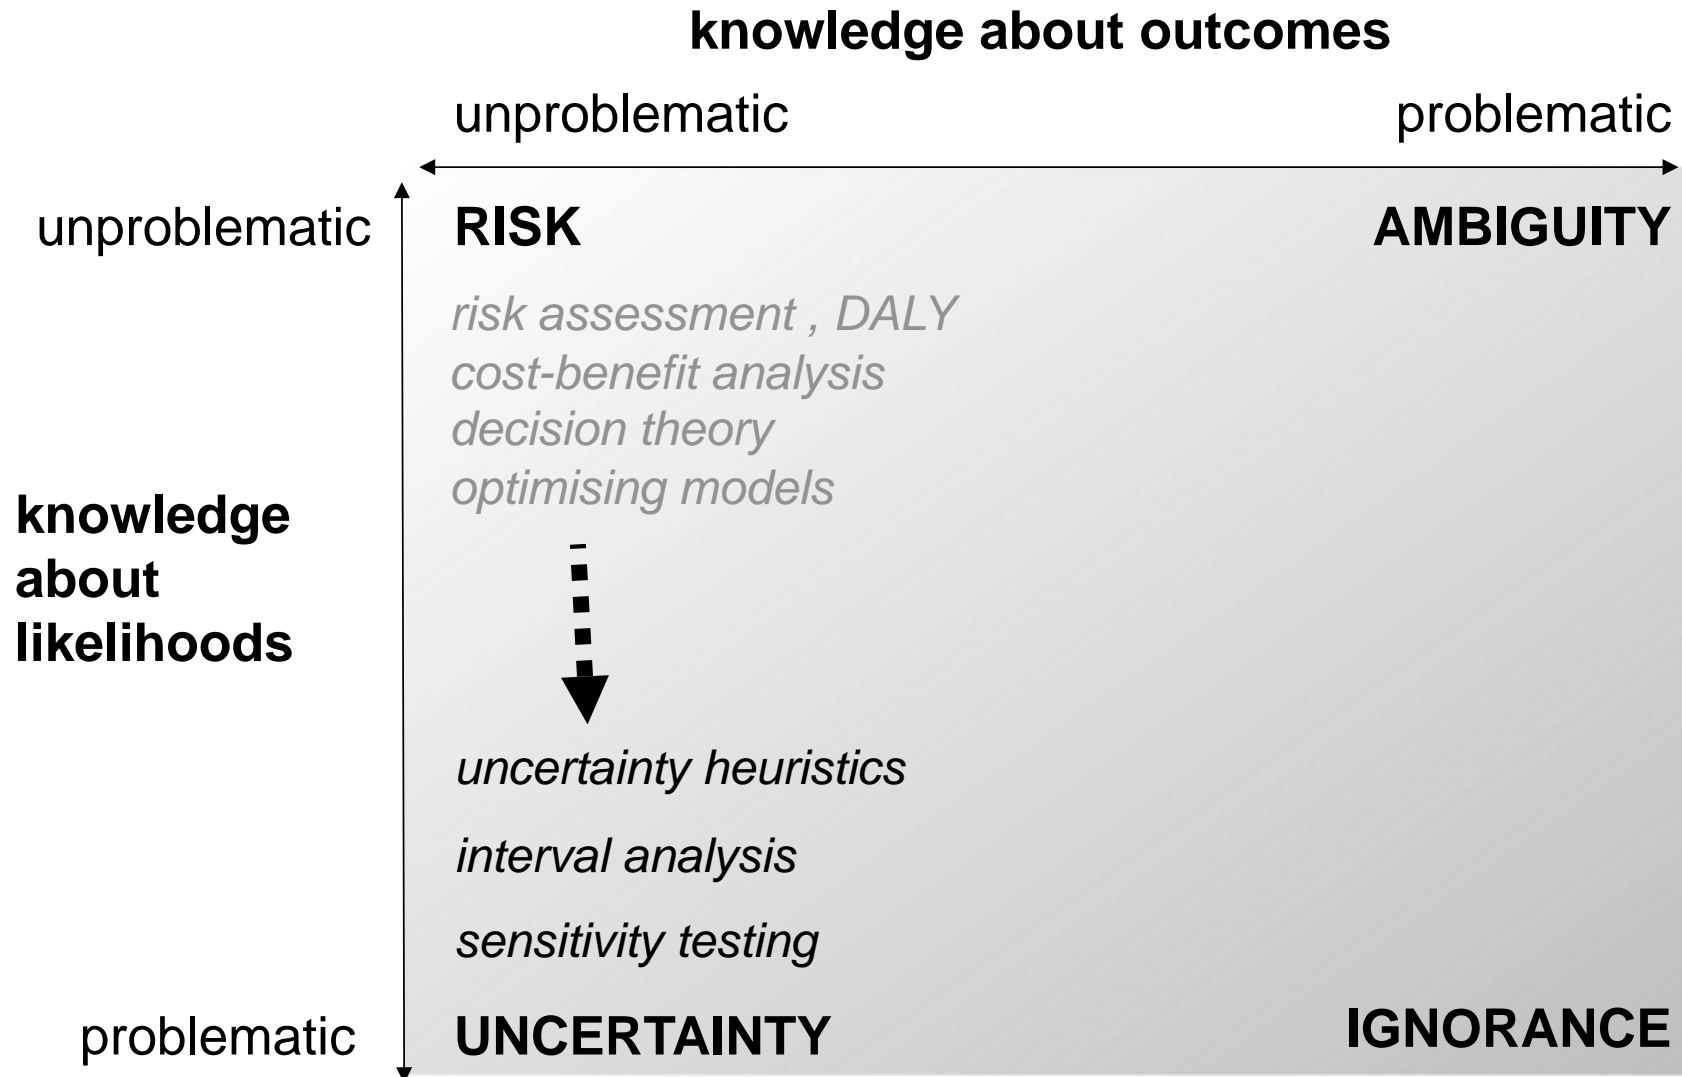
knowledge about outcomes

unproblematic

problematic

unproblematic

RISK

AMBIGUITY

risk assessment , DALY
cost-benefit analysis
decision theory
optimising models

knowledge about likelihoods

uncertainty heuristics

interval analysis

sensitivity testing

problematic

UNCERTAINTY

IGNORANCE